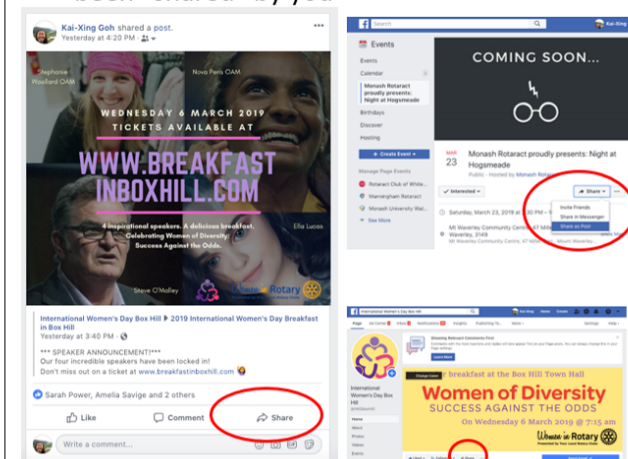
been shared by you

Kai-Xing Goh shared a post.
Yesterday at 4:20 PM ·

Stephanie Woollard OAM
Nova Peris OAM
WEDNESDAY 6 MARCH 2019
TICKETS AVAILABLE AT
WWW.BREAKFAST INBOXHILL.COM
4 inspirational speakers. A delicious breakfast. Celebrating Women of Diversity: Success Against the Odds.
Ella Lucas
Steve O'Malley
Rotary

International Women's Day Box Hill ▸ 2019 International Women's Day Breakfast in Box Hill
Yesterday at 3:40 PM ·

*** SPEAKER ANNOUNCEMENT!***
Our four incredible speakers have been locked in!
Don't miss out on a ticket at www.breakfastinboxhill.com

Sarah Power, Amelia Savige and 2 others

Like
Comment
Share

Write a comment...

Search
Kai-Xing
Events
Events
Calendar
Monash Rotaract proudly presents: Night at Hogsmeade
Birthdays
Discover
Hosting
+ Create Event
Manage Page Events
Rotaract Club of White...
Manningham Rotaract
Monash University Wat...
See More

COMING SOON...

MAR
23
Monash Rotaract proudly presents: Night at Hogsmeade
Public · Hosted by Monash Rotaract
Interested
Share
Invite Friends
Share in Messenger
Share as Post
Saturday, March 23, 2019 at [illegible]
Mt Waverley Community Centre, 47 M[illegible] Waverley, 3149
Mt Waverley Community Centre, 47 M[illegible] Mount Waverley

International Women's Day Box Hill
Page
Inbox
Notifications
Insights
Publishing To...
Settings
Help
International Women's Day Box Hill
Home
About
Photos
Videos
Events
breakfast at the Box Hill Town Hall
Women of Diversity
SUCCESS AGAINST THE ODDS
On Wednesday 6 March 2019 @ 7:15 am
Women in Rotary
Share